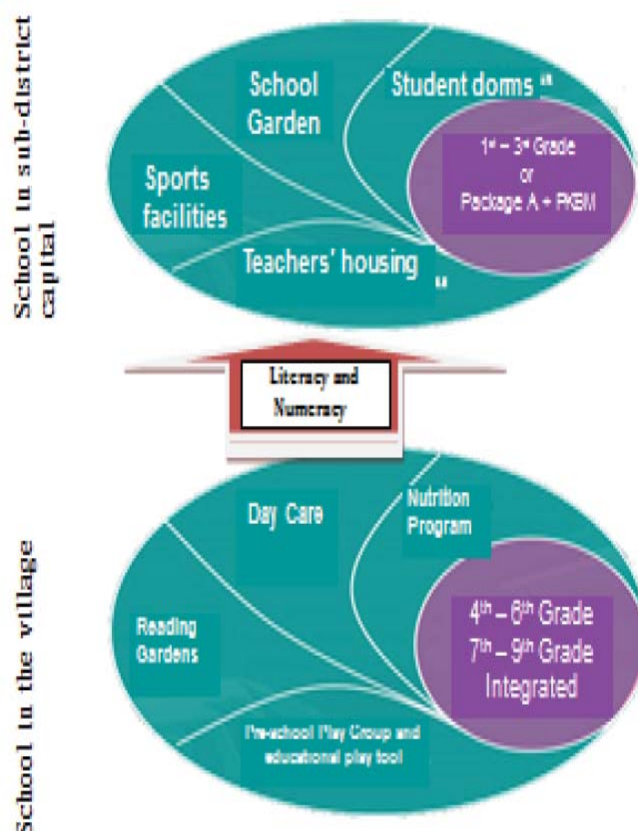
School in sub-district capital

School Garden

Student dorms **

Sports facilities

$1^{st}$ – $3^{rd}$ Grade or Package A + PKBM

Teachers' housing **

Literacy and Numeracy

School in the village

Day Care

Nutrition Program

Reading Gardens

$4^{th}$ – $6^{th}$ Grade $7^{th}$ – $9^{th}$ Grade Integrated

Pre-school Play Group and educational play tool